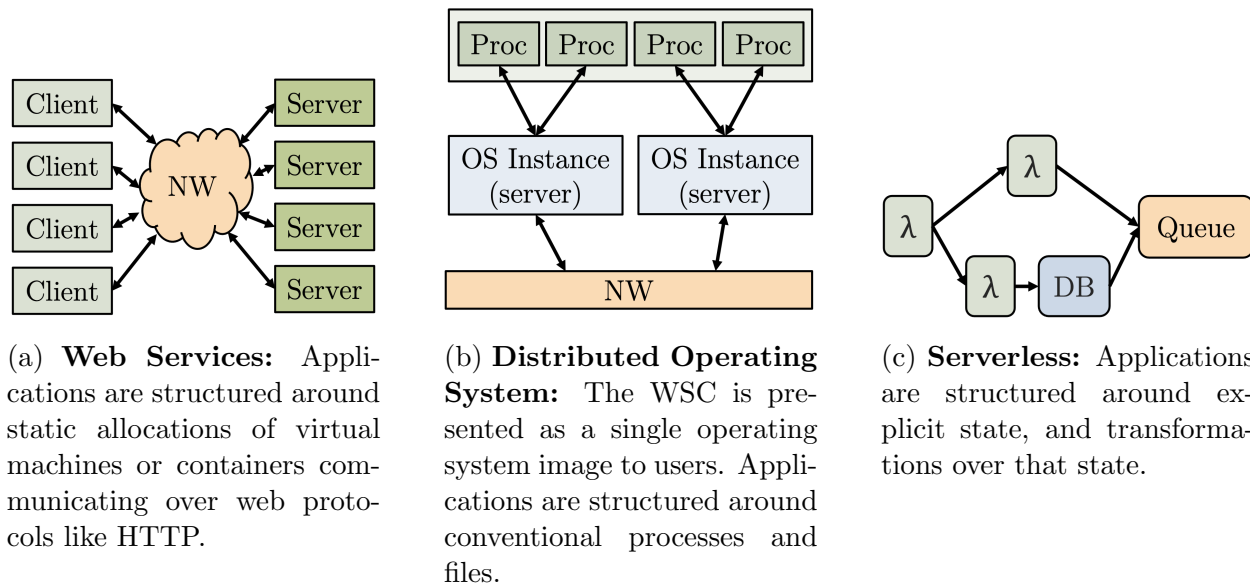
Client
Client
Client
Client
NW
Server
Server
Server
Server

(a) **Web Services:** Applications are structured around static allocations of virtual machines or containers communicating over web protocols like HTTP.

Proc
Proc
Proc
Proc
OS Instance (server)
OS Instance (server)
NW

(b) **Distributed Operating System:** The WSC is presented as a single operating system image to users. Applications are structured around conventional processes and files.

$\lambda$
$\lambda$
$\lambda$
DB
Queue

(c) **Serverless:** Applications are structured around explicit state, and transformations over that state.